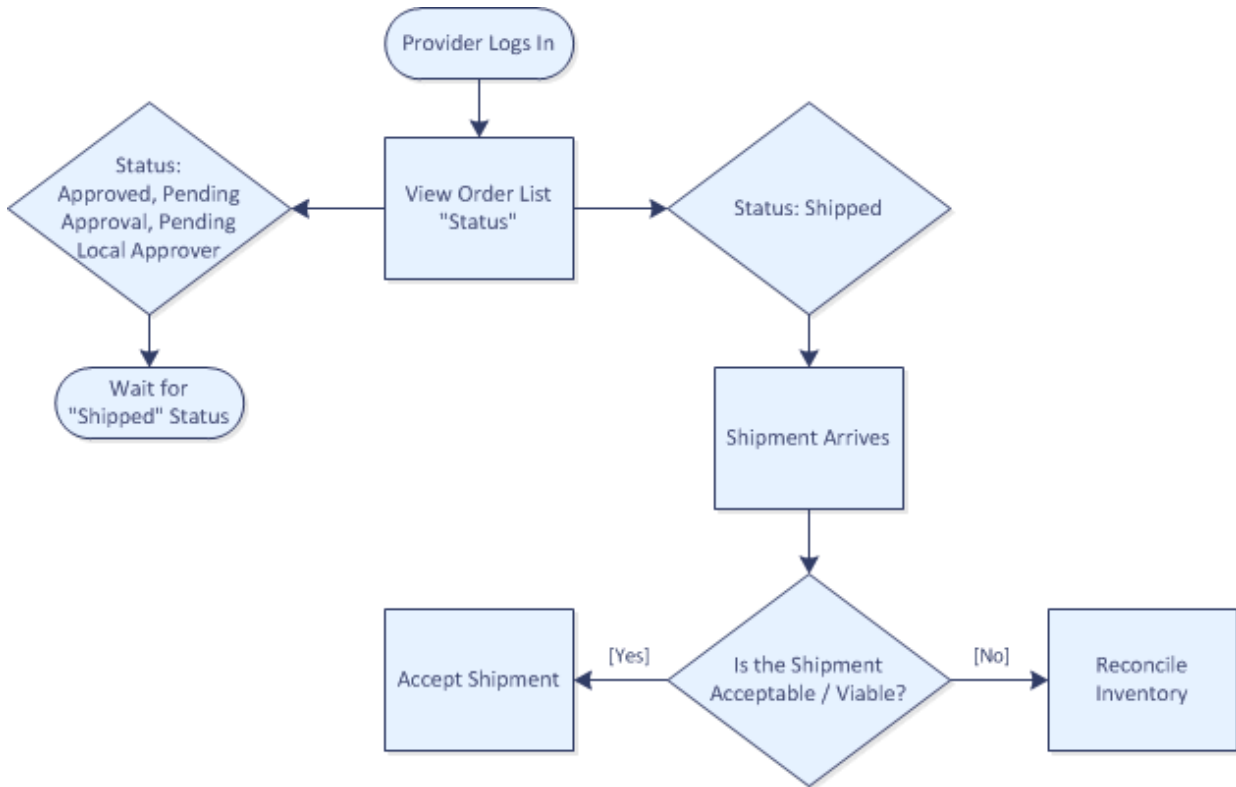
Provider Logs In

View Order List "Status"

Status: Approved, Pending Approval, Pending Local Approver

Wait for "Shipped" Status

Status: Shipped

Shipment Arrives

Is the Shipment Acceptable / Viable?

[Yes]

Accept Shipment

[No]

Reconcile Inventory